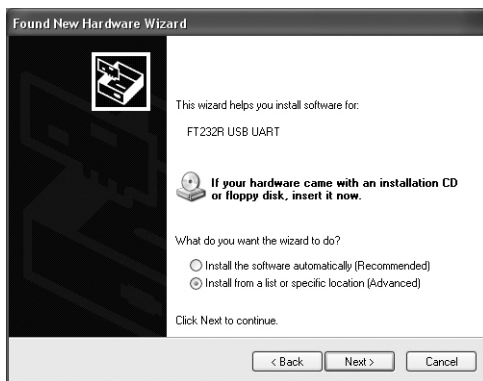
Found New Hardware Wizard

This wizard helps you install software for:

FT232R USB UART

If your hardware came with an installation CD or floppy disk, insert it now.

What do you want the wizard to do?

Install the software automatically (Recommended)

Install from a list or specific location (Advanced)

Click Next to continue.

< Back Next > Cancel